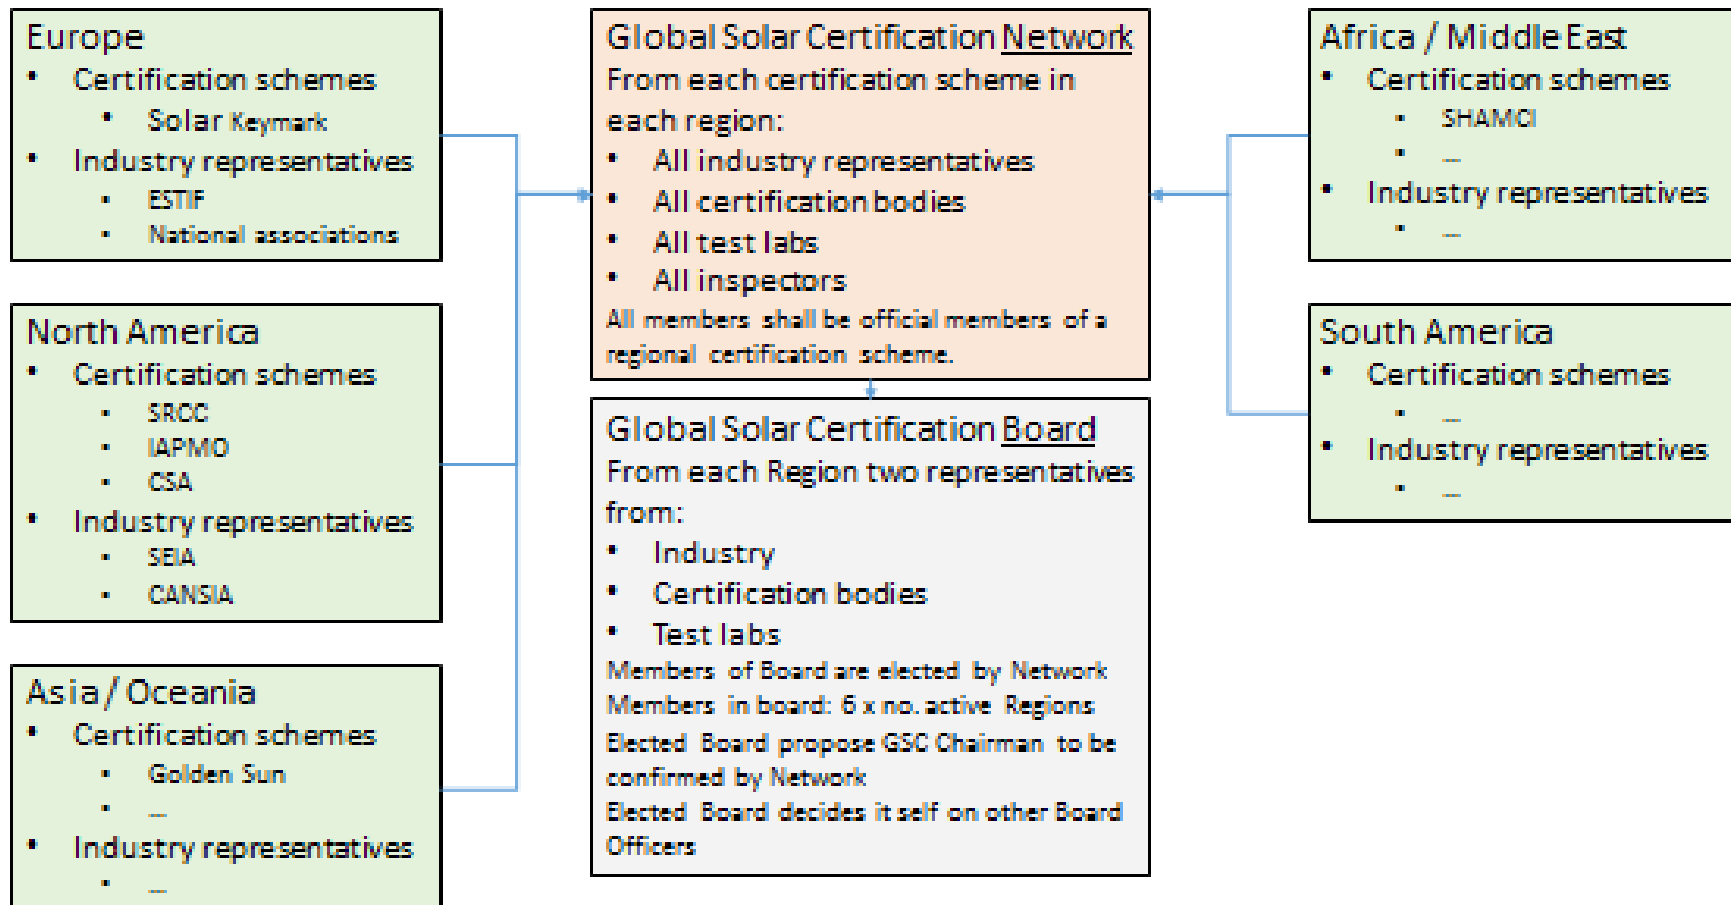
Europe
- Certification schemes
  - Solar Keymark
- Industry representatives
  - ESTIF
  - National associations

North America
- Certification schemes
  - SRCC
  - IAPMO
  - CSA
- Industry representatives
  - SEIA
  - CANSIA

Asia / Oceania
- Certification schemes
  - Golden Sun
  - ...
- Industry representatives
  - ...

Global Solar Certification Network
From each certification scheme in each region:
- All industry representatives
- All certification bodies
- All test labs
- All inspectors

All members shall be official members of a regional certification scheme.

Global Solar Certification Board
From each Region two representatives from:
- Industry
- Certification bodies
- Test labs

Members of Board are elected by Network
Members in board: 6 x no. active Regions
Elected Board propose GSC Chairman to be confirmed by Network
Elected Board decides it self on other Board Officers

Africa / Middle East
- Certification schemes
  - SHAMCI
  - ...
- Industry representatives
  - ...

South America
- Certification schemes
  - ...
- Industry representatives
  - ...